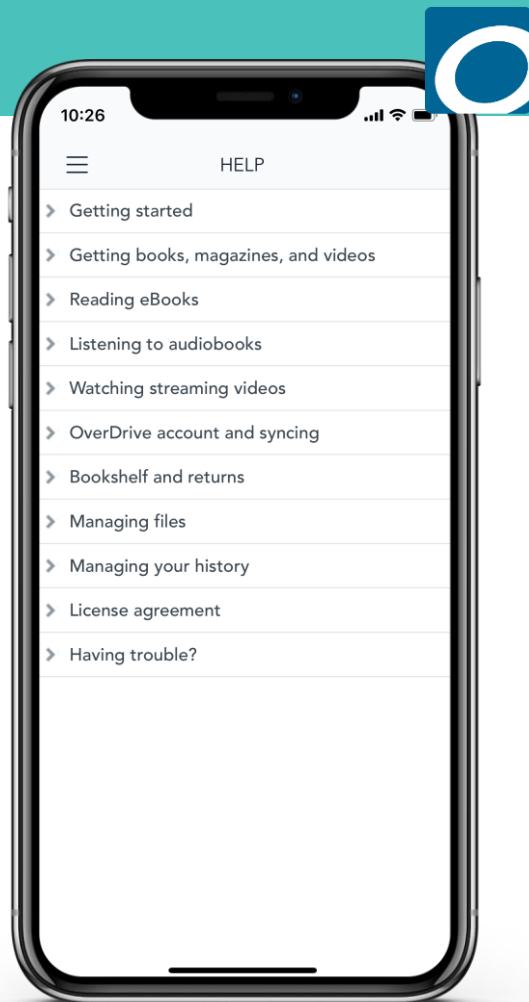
10:26

HELP

Getting started

Getting books, magazines, and videos

Reading eBooks

Listening to audiobooks

Watching streaming videos

OverDrive account and syncing

Bookshelf and returns

Managing files

Managing your history

License agreement

Having trouble?